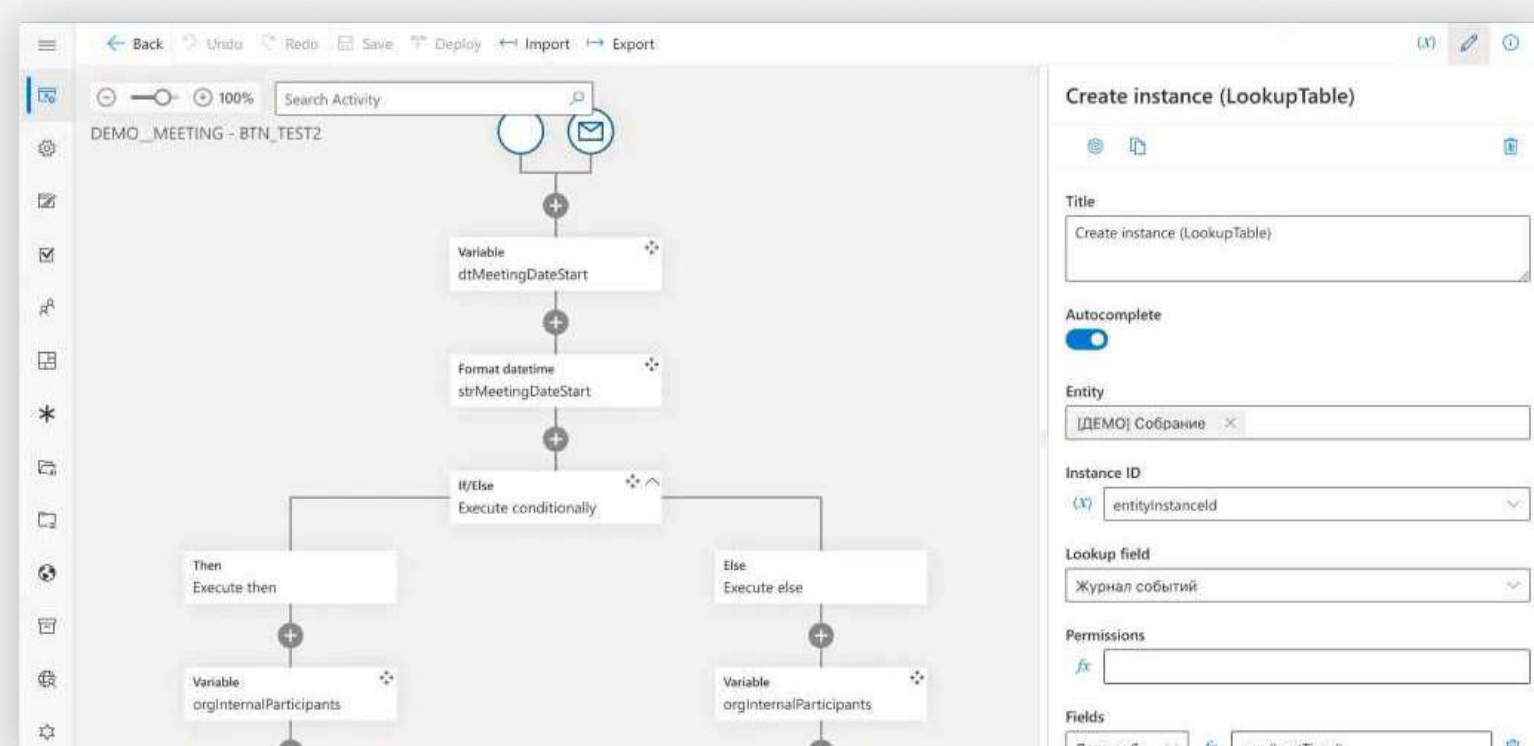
Back Undo Redo Save Deploy Import Export

(X)

100% Search Activity

DEMO\_MEETING - BTN\_TEST2

Variable
dtMeetingDateStart

Format datetime
strMeetingDateStart

If/Else
Execute conditionally

Then
Execute then

Else
Execute else

Variable
orgInternalParticipants

Variable
orgInternalParticipants

Create instance (LookupTable)

Title
Create instance (LookupTable)

Autocomplete

Entity
[ДЕМО] Собрание

Instance ID
(X) entityInstanceId

Lookup field
Журнал событий

Permissions
fx

Fields
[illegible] fx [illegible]